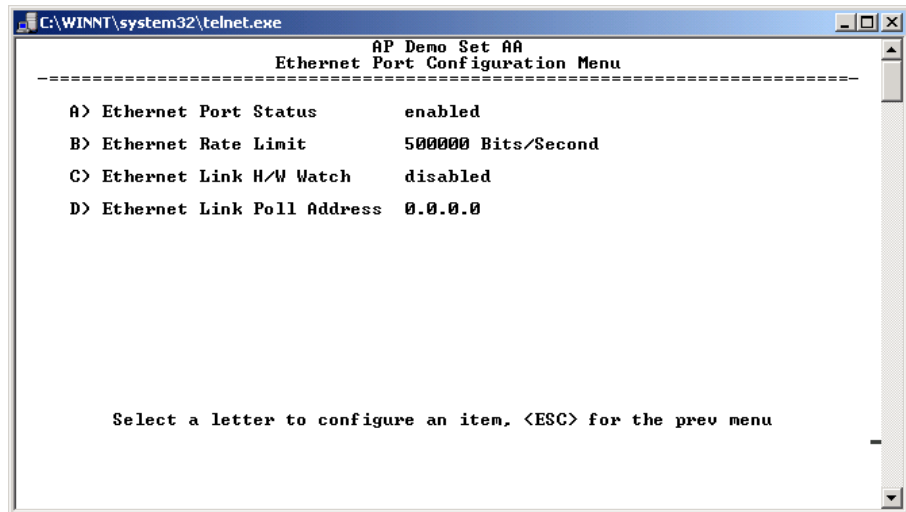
C:\WINNT\system32\telnet.exe

AP Demo Set AA
Ethernet Port Configuration Menu
-=========================================================================-

A) Ethernet Port Status          enabled

B) Ethernet Rate Limit           500000 Bits/Second

C) Ethernet Link H/W Watch       disabled

D) Ethernet Link Poll Address    0.0.0.0

Select a letter to configure an item, <ESC> for the prev menu